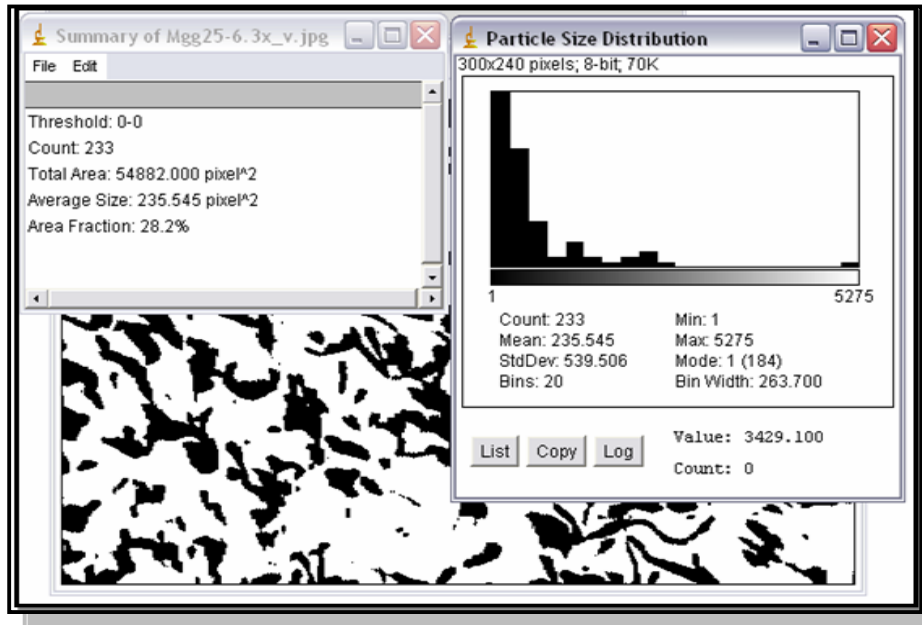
Summary of Mgg25-6.3x_v.jpg

File Edit

Threshold: 0-0
Count: 233
Total Area: 54882.000 pixel^2
Average Size: 235.545 pixel^2
Area Fraction: 28.2%

Particle Size Distribution

300x240 pixels; 8-bit; 70K

1 5275

Count: 233
Mean: 235.545
StdDev: 539.506
Bins: 20

Min: 1
Max: 5275
Mode: 1 (184)
Bin Width: 263.700

List Copy Log

Value: 3429.100
Count: 0